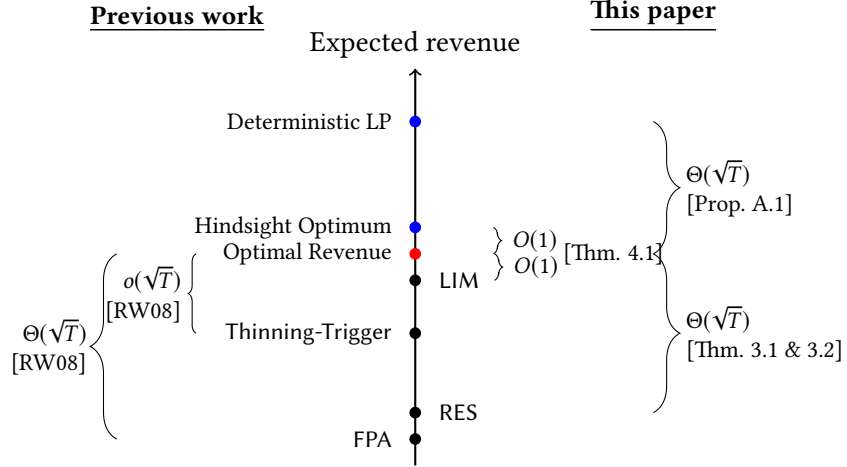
Previous work

This paper

Expected revenue

Deterministic LP

Hindsight Optimum

Optimal Revenue

LIM

Thinning-Trigger

RES

FPA

$O(1)$
$O(1)$
[Thm. 4.1]

$\Theta(\sqrt{T})$
[Prop. A.1]

$\Theta(\sqrt{T})$
[Thm. 3.1 & 3.2]

$o(\sqrt{T})$
[RW08]

$\Theta(\sqrt{T})$
[RW08]